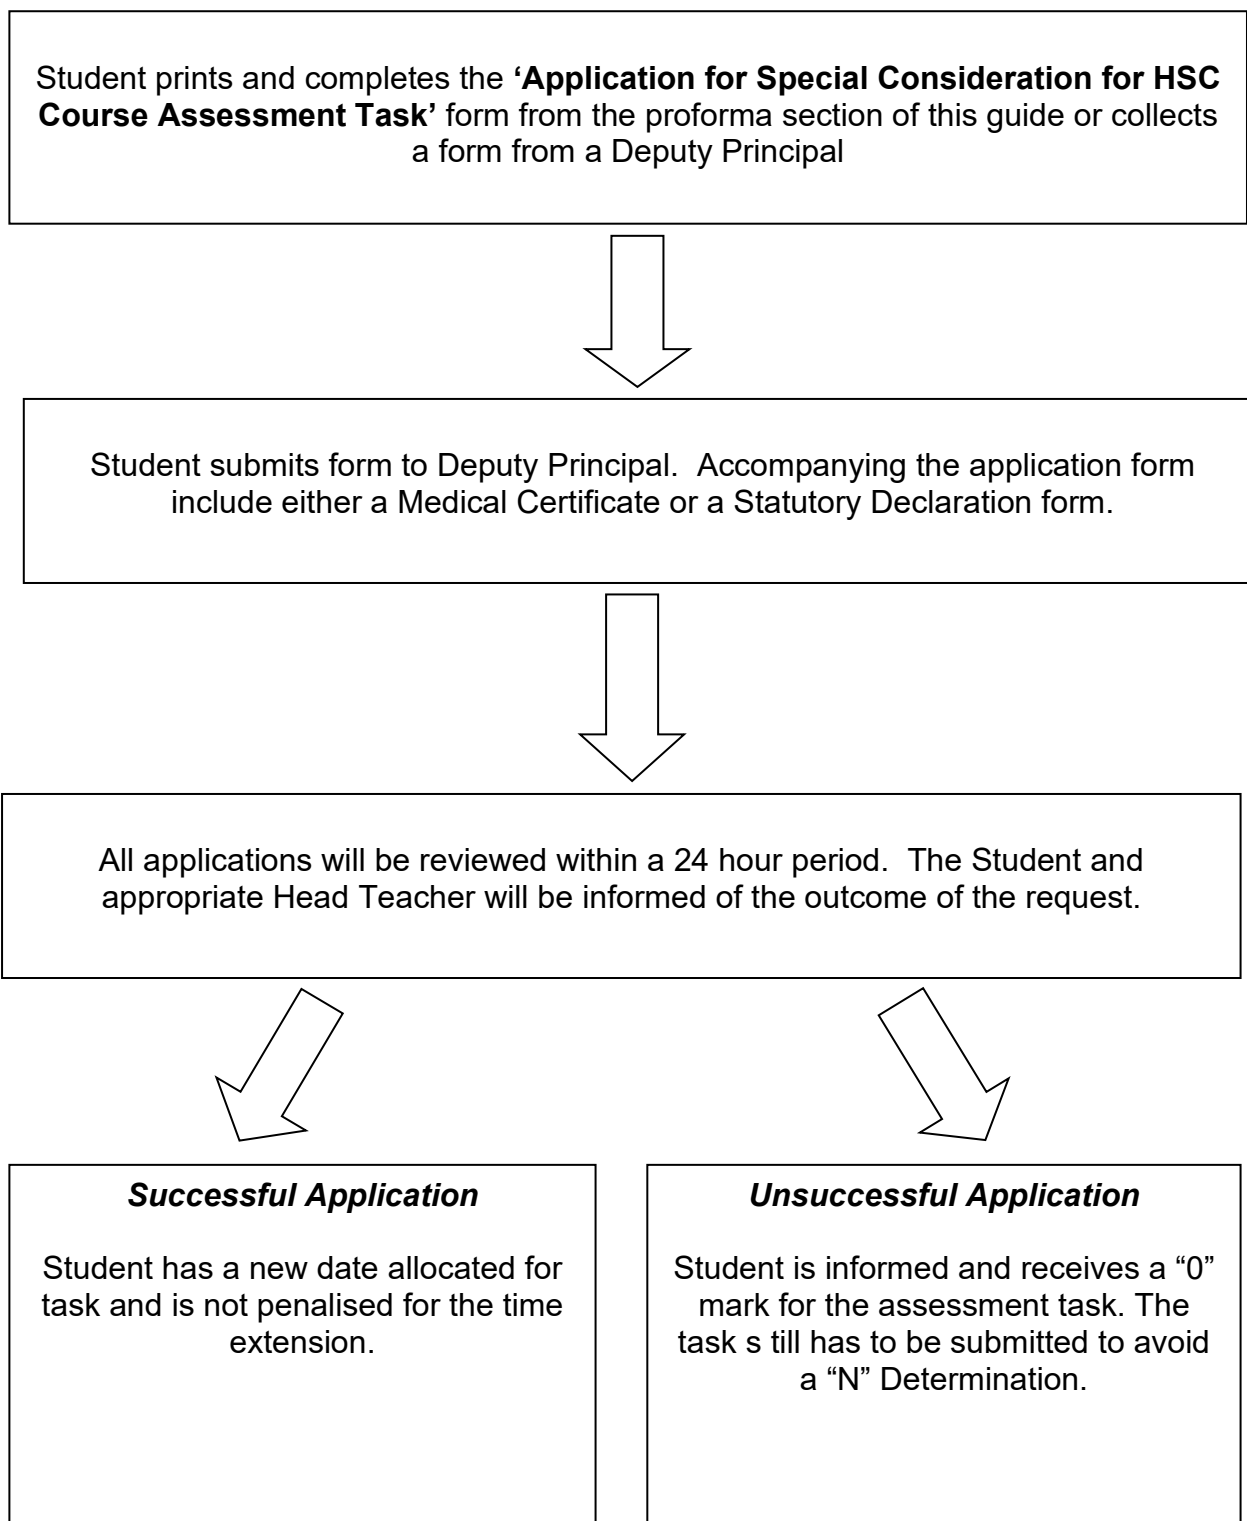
Student prints and completes the **'Application for Special Consideration for HSC Course Assessment Task'** form from the proforma section of this guide or collects a form from a Deputy Principal

Student submits form to Deputy Principal. Accompanying the application form include either a Medical Certificate or a Statutory Declaration form.

All applications will be reviewed within a 24 hour period. The Student and appropriate Head Teacher will be informed of the outcome of the request.

***Successful Application***

Student has a new date allocated for task and is not penalised for the time extension.

***Unsuccessful Application***

Student is informed and receives a "0" mark for the assessment task. The task s till has to be submitted to avoid a "N" Determination.